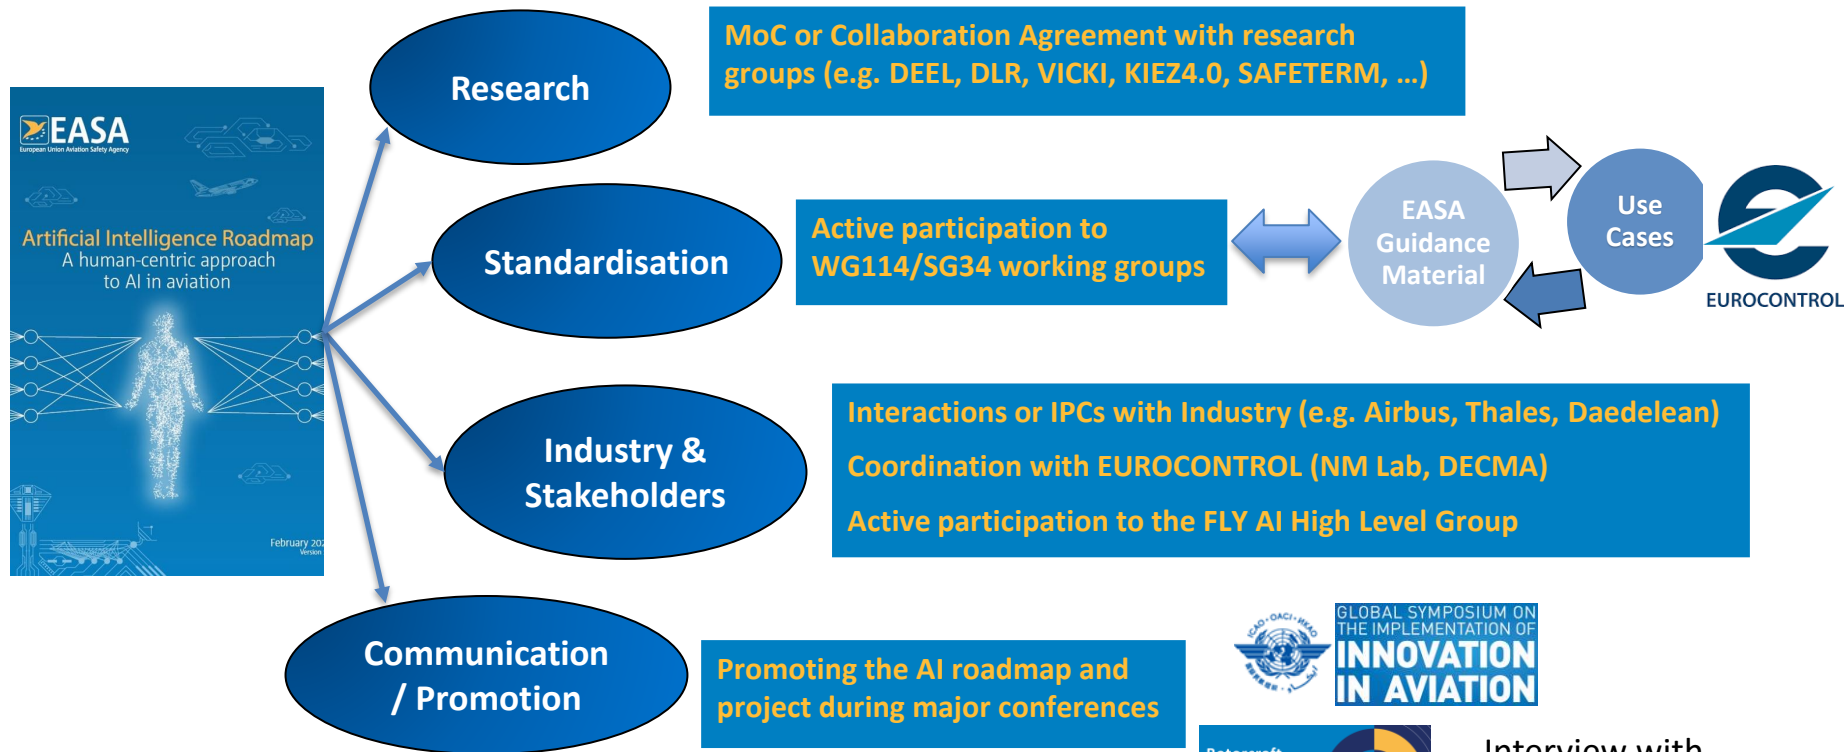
EASA
European Union Aviation Safety Agency

Artificial Intelligence Roadmap
A human-centric approach to AI in aviation

February 20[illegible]
Version

Research

MoC or Collaboration Agreement with research groups (e.g. DEEL, DLR, VICKI, KIEZ4.0, SAFETERM, …)

Standardisation

Active participation to WG114/SG34 working groups

EASA Guidance Material

Use Cases

EUROCONTROL

Industry & Stakeholders

Interactions or IPCs with Industry (e.g. Airbus, Thales, Daedelean)

Coordination with EUROCONTROL (NM Lab, DECMA)

Active participation to the FLY AI High Level Group

Communication / Promotion

Promoting the AI roadmap and project during major conferences

ICAO • OACI • ИКАО

GLOBAL SYMPOSIUM ON THE IMPLEMENTATION OF INNOVATION IN AVIATION

Rotorcraft

Interview with